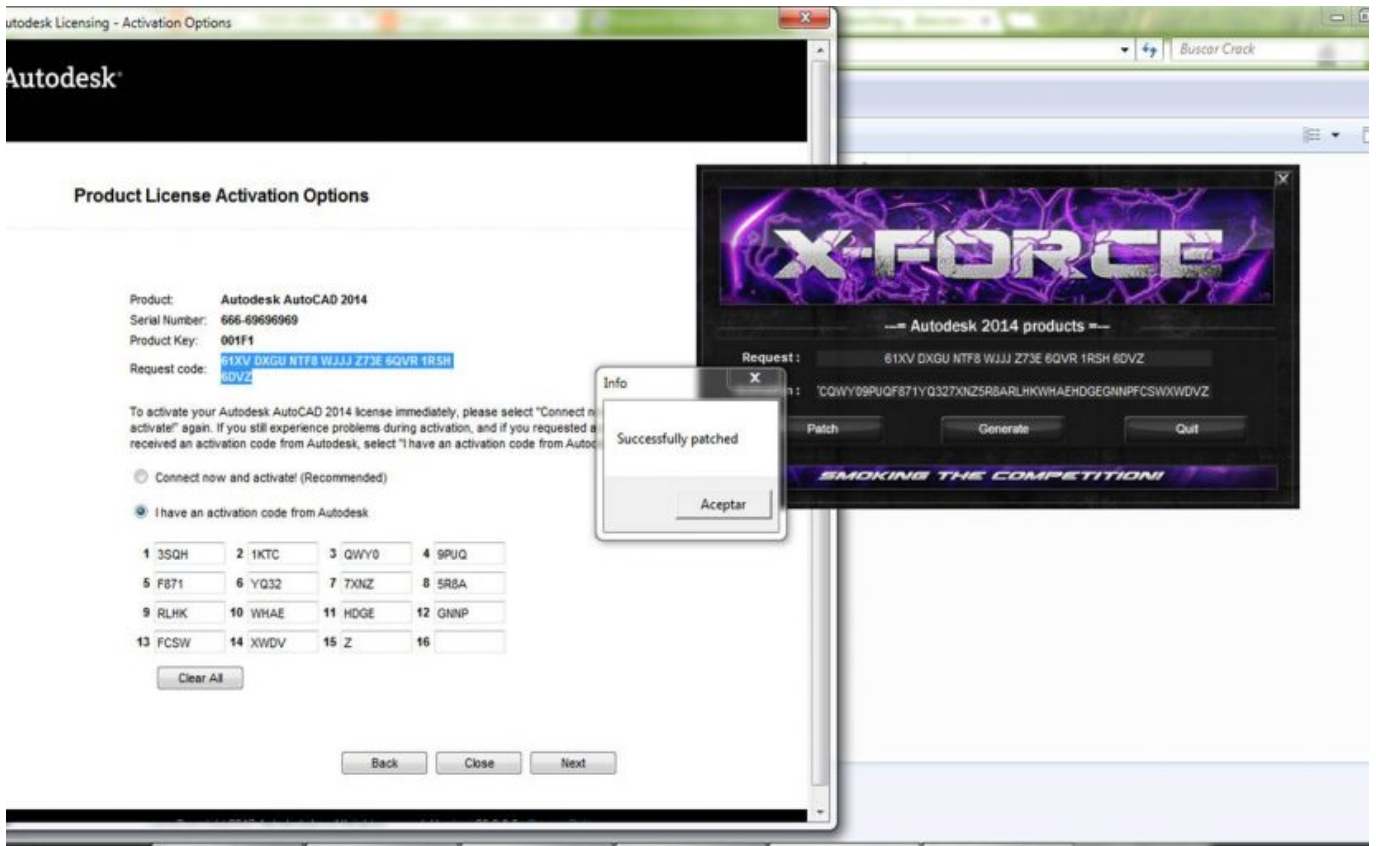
utodesk Licensing - Activation Options

Buscar Crack

Autodesk

Product License Activation Options

Product: Autodesk AutoCAD 2014
Serial Number: 666-69696969
Product Key: 001F1
Request code: 61XV DXGU NTF8 WJJJ Z73E 6QVR 1RSH 6DVZ

To activate your Autodesk AutoCAD 2014 license immediately, please select "Connect n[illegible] activate!" again. If you still experience problems during activation, and if you requested a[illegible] received an activation code from Autodesk, select "I have an activation code from Autod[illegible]

Connect now and activate! (Recommended)

I have an activation code from Autodesk

| 1 3SQH | 2 1KTC | 3 QWY0 | 4 9PUQ |
|---|---|---|---|
| 5 F871 | 6 YQ32 | 7 7XNZ | 8 5R8A |
| 9 RLHK | 10 WHAE | 11 HDGE | 12 GNNP |
| 13 FCSW | 14 XWDV | 15 Z | 16 |

Clear All

Back Close Next

Info

Successfully patched

Aceptar

X-FORCE

--= Autodesk 2014 products =--

Request : 61XV DXGU NTF8 WJJJ Z73E 6QVR 1RSH 6DVZ

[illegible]n : CQWY09PUQF871YQ327XNZ5R8ARLHKWHAEHDGEGNNPFCSWXWDVZ

Patch Generate Quit

SMOKING THE COMPETITION!